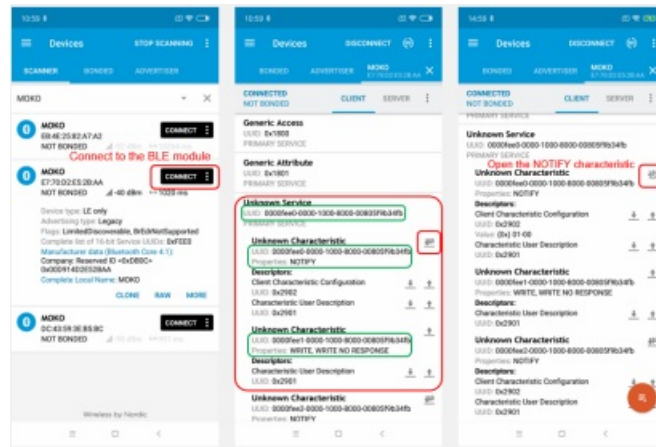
10:59

Devices STOP SCANNING

SCANNER BONDED ADVERTISER

MOKO

MOKO
E8:4E:25:82:A7:A2
NOT BONDED
CONNECT

Connect to the BLE module

MOKO
E7:70:D2:E5:2B:AA
NOT BONDED -40 dBm ↔1020 ms
CONNECT

Device type: LE only
Advertising type: Legacy
Flags: LimitedDiscoverable, BrEdrNotSupported
Complete list of 16-bit Service UUIDs: 0xFEE0
Manufacturer data (Bluetooth Core 4.1):
Company: Reserved ID <0xDB0C>
0x00D91402E52BAA
Complete Local Name: MOKO

CLONE RAW MORE

MOKO
DC:43:59:3E:B5:8C
NOT BONDED
CONNECT

Wireless by Nordic

10:59

Devices DISCONNECT

BONDED ADVERTISER MOKO E7:70:D2:E5:2B:AA

CONNECTED
NOT BONDED
CLIENT SERVER

Generic Access
UUID: 0x1800
PRIMARY SERVICE

Generic Attribute
UUID: 0x1801
PRIMARY SERVICE

Unknown Service
UUID: 0000fee0-0000-1000-8000-00805f9b34fb
PRIMARY SERVICE

Unknown Characteristic
UUID: 0000fee0-0000-1000-8000-00805f9b34fb
Properties: NOTIFY
Descriptors:
Client Characteristic Configuration
UUID: 0x2902
Characteristic User Description
UUID: 0x2901

Unknown Characteristic
UUID: 0000fee1-0000-1000-8000-00805f9b34fb
Properties: WRITE, WRITE NO RESPONSE
Descriptors:
Characteristic User Description
UUID: 0x2901

Unknown Characteristic
UUID: 0000fee2-0000-1000-8000-00805f9b34fb
Properties: NOTIFY

14:59

Devices DISCONNECT

BONDED ADVERTISER MOKO E7:70:D2:E5:2B:AA

CONNECTED
NOT BONDED
CLIENT SERVER

PRIMARY SERVICE

Unknown Service
UUID: 0000fee0-0000-1000-8000-00805f9b34fb
PRIMARY SERVICE

Open the NOTIFY characteristic

Unknown Characteristic
UUID: 0000fee0-0000-1000-8000-00805f9b34fb
Properties: NOTIFY
Descriptors:
Client Characteristic Configuration
UUID: 0x2902
Value: (0x) 01-00
Characteristic User Description
UUID: 0x2901

Unknown Characteristic
UUID: 0000fee1-0000-1000-8000-00805f9b34fb
Properties: WRITE, WRITE NO RESPONSE
Descriptors:
Characteristic User Description
UUID: 0x2901

Unknown Characteristic
UUID: 0000fee2-0000-1000-8000-00805f9b34fb
Properties: NOTIFY
Descriptors:
Client Characteristic Configuration
UUID: 0x2902
Characteristic User Description
UUID: 0x2901